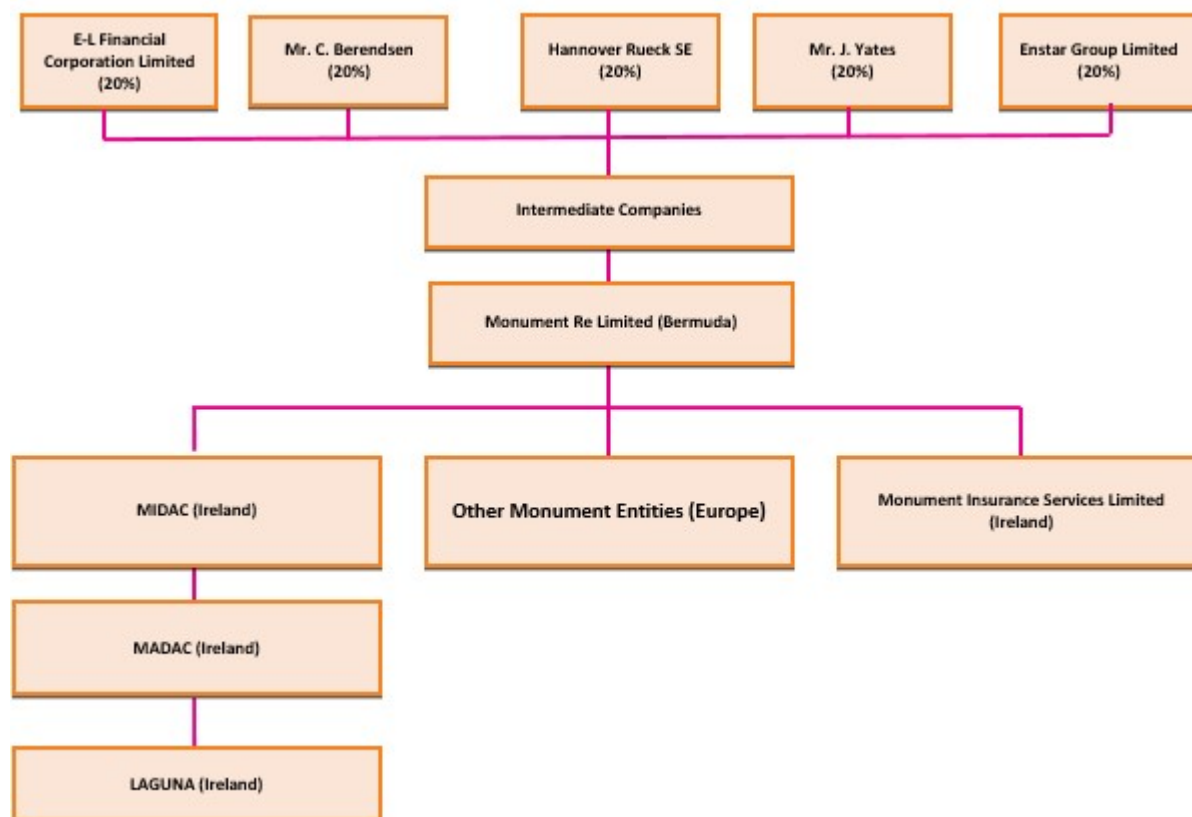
E-L Financial Corporation Limited (20%)

Mr. C. Berendsen (20%)

Hannover Rueck SE (20%)

Mr. J. Yates (20%)

Enstar Group Limited (20%)

Intermediate Companies

Monument Re Limited (Bermuda)

MIDAC (Ireland)

Other Monument Entities (Europe)

Monument Insurance Services Limited (Ireland)

MADAC (Ireland)

LAGUNA (Ireland)